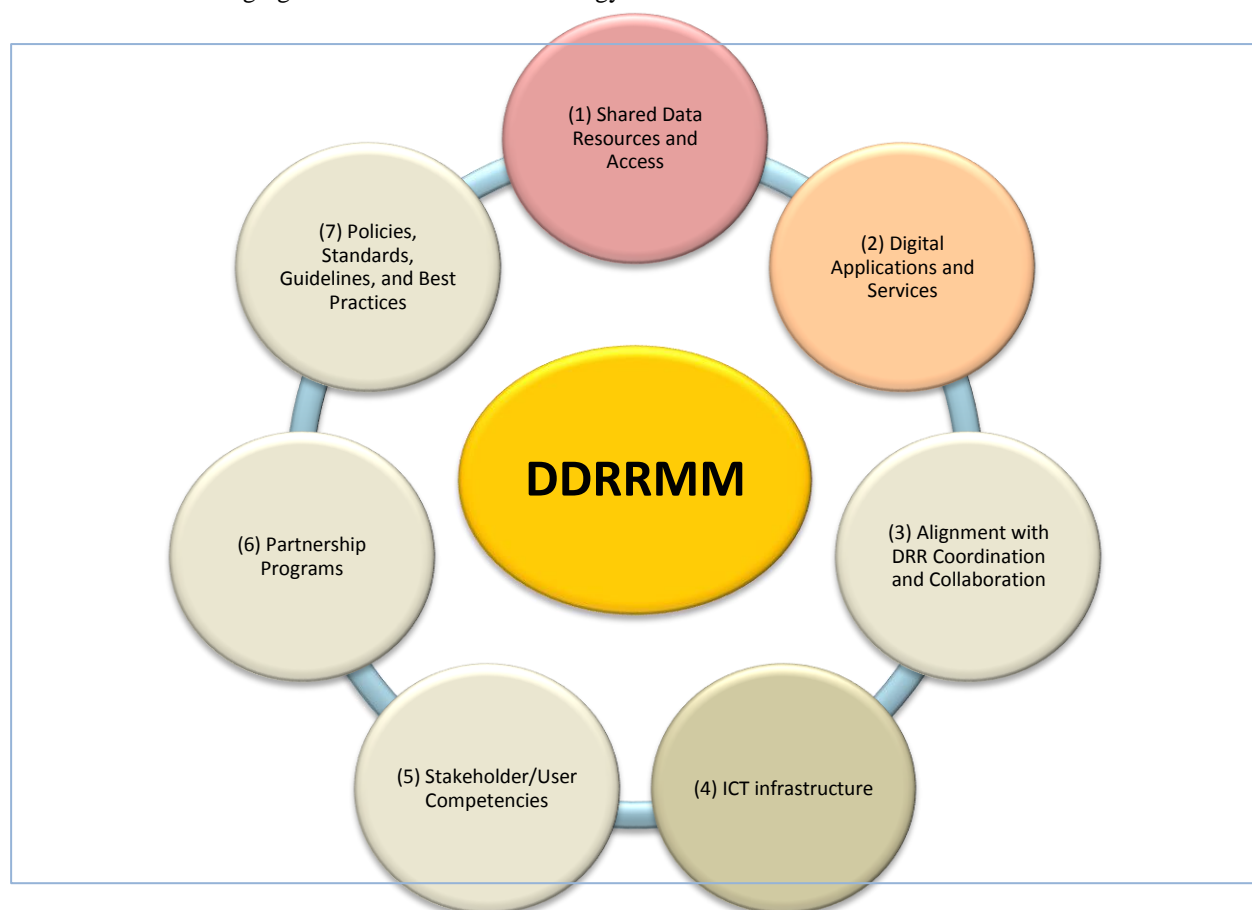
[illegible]

(1) Shared Data Resources and Access

(2) Digital Applications and Services

(3) Alignment with DRR Coordination and Collaboration

(4) ICT infrastructure

(5) Stakeholder/User Competencies

(6) Partnership Programs

(7) Policies, Standards, Guidelines, and Best Practices

DDRRMM